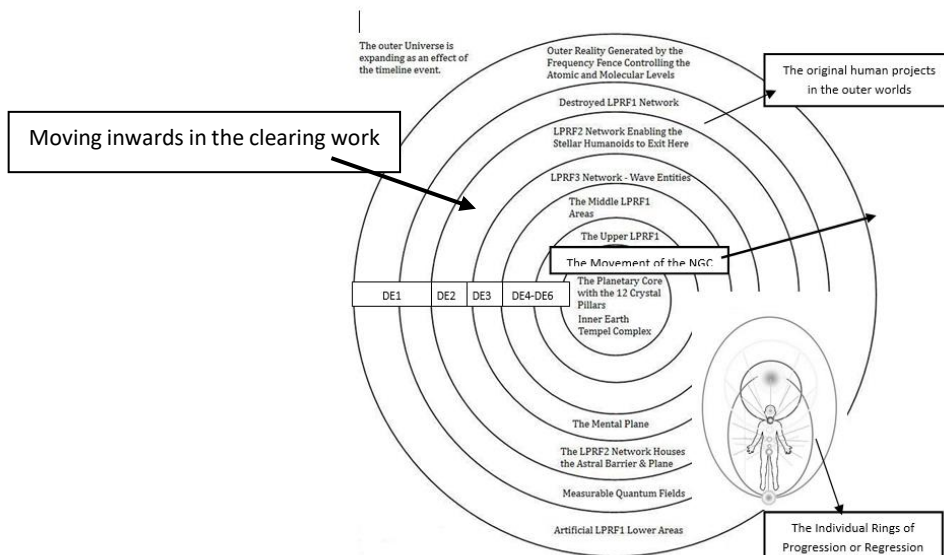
The outer Universe is expanding as an effect of the timeline event.

Outer Reality Generated by the Frequency Fence Controlling the Atomic and Molecular Levels

The original human projects in the outer worlds

Destroyed LPRF1 Network

Moving inwards in the clearing work

LPRF2 Network Enabling the Stellar Humanoids to Exit Here

LPRF3 Network - Wave Entities

The Middle LPRF1 Areas

The Upper LPRF1

The Movement of the NGC

| DE1 | DE2 | DE3 | DE4-DE6 |
|---|---|---|---|

The Planetary Core with the 12 Crystal Pillars

Inner Earth Tempel Complex

The Mental Plane

The LPRF2 Network Houses the Astral Barrier & Plane

Measurable Quantum Fields

Artificial LPRF1 Lower Areas

The Individual Rings of Progression or Regression